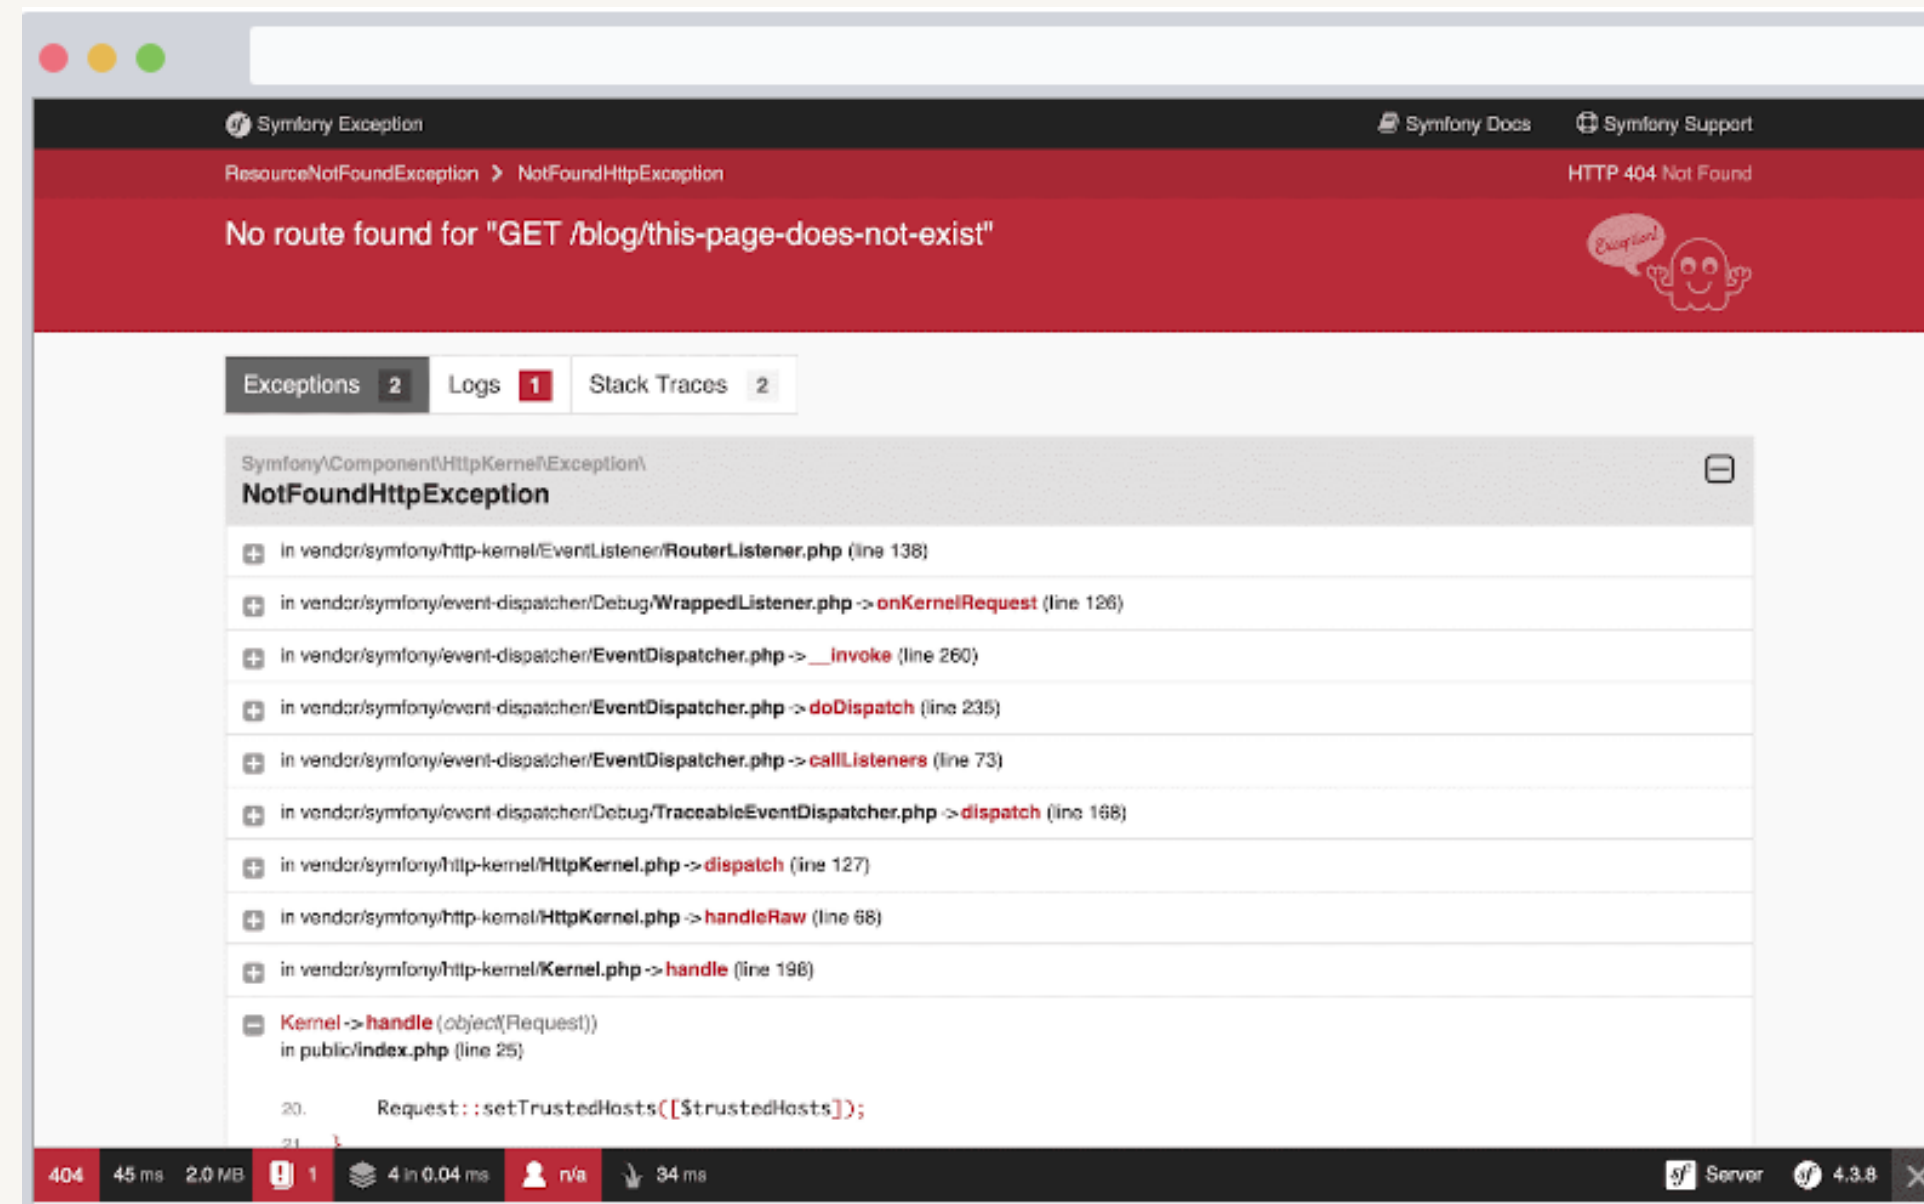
Symfony Exception

Symfony Docs Symfony Support

ResourceNotFoundException > NotFoundHttpException

HTTP 404 Not Found

No route found for "GET /blog/this-page-does-not-exist"

Exception!

Exceptions 2 Logs 1 Stack Traces 2

Symfony\Component\HttpKernel\Exception\
NotFoundHttpException

in vendor/symfony/http-kernel/EventListener/RouterListener.php (line 138)

in vendor/symfony/event-dispatcher/Debug/WrappedListener.php -> onKernelRequest (line 126)

in vendor/symfony/event-dispatcher/EventDispatcher.php -> __invoke (line 260)

in vendor/symfony/event-dispatcher/EventDispatcher.php -> doDispatch (line 235)

in vendor/symfony/event-dispatcher/EventDispatcher.php -> callListeners (line 73)

in vendor/symfony/event-dispatcher/Debug/TraceableEventDispatcher.php -> dispatch (line 168)

in vendor/symfony/http-kernel/HttpKernel.php -> dispatch (line 127)

in vendor/symfony/http-kernel/HttpKernel.php -> handleRaw (line 68)

in vendor/symfony/http-kernel/Kernel.php -> handle (line 198)

Kernel -> handle (object(Request))
in public/index.php (line 25)

20. Request::setTrustedHosts([$trustedHosts]);

21. }

404 45 ms 2.0 MB 1 4 in 0.04 ms n/a 34 ms Server 4.3.8